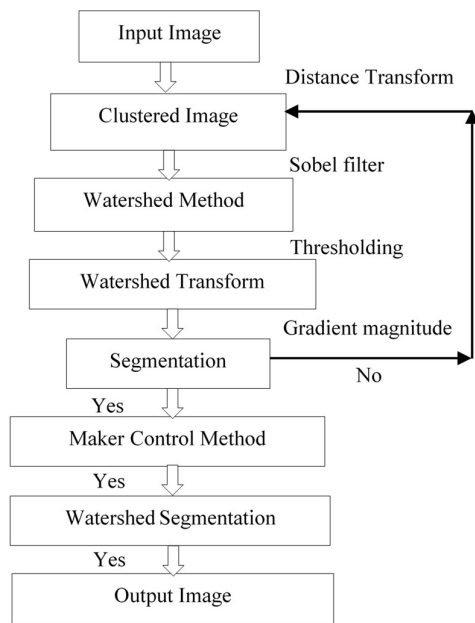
Input Image

Distance Transform

Clustered Image

Sobel filter

Watershed Method

Thresholding

Watershed Transform

Gradient magnitude

Segmentation

No

Yes

Maker Control Method

Yes

Watershed Segmentation

Yes

Output Image